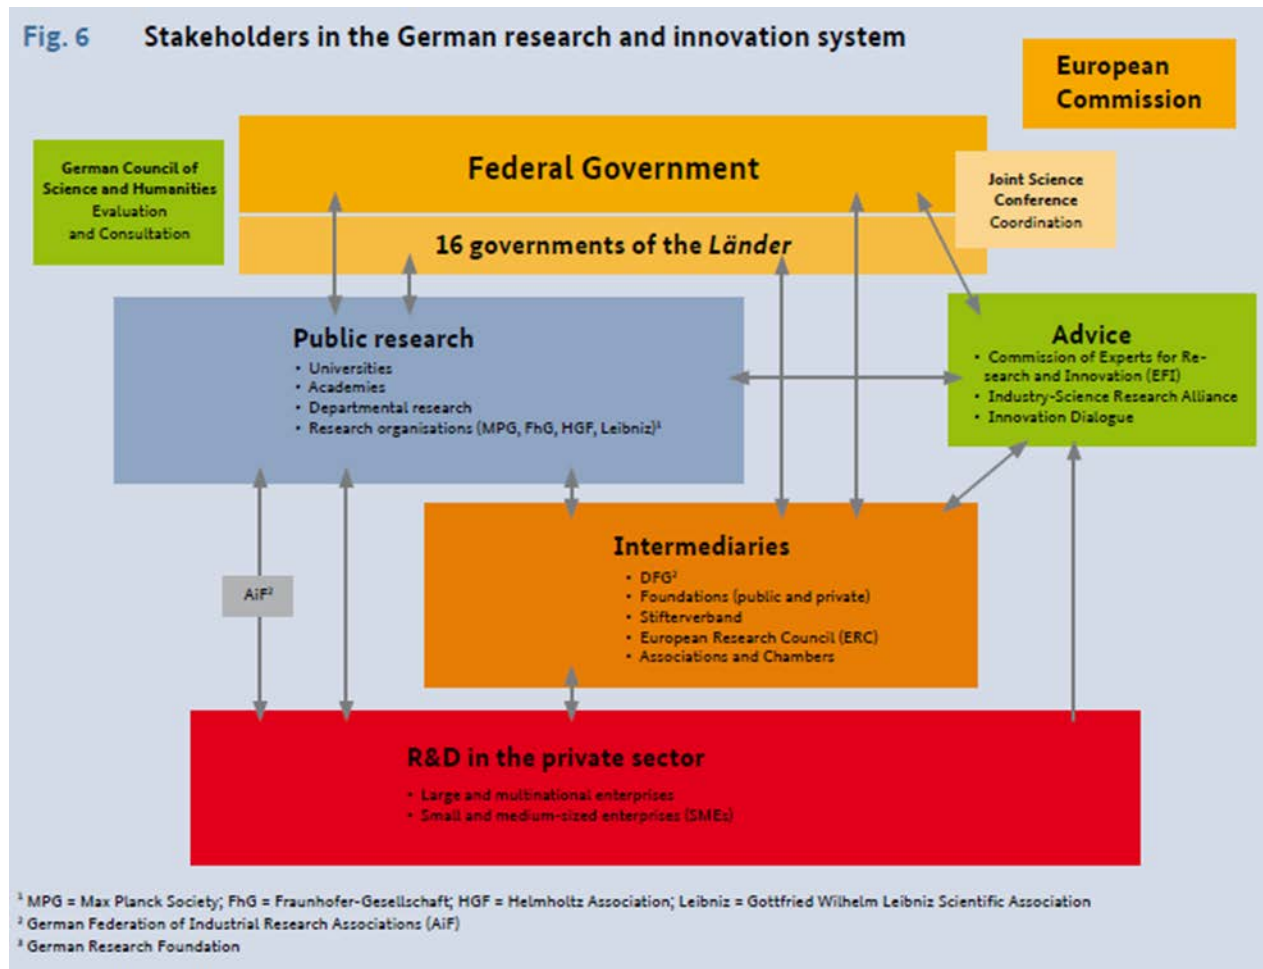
Fig. 6 Stakeholders in the German research and innovation system

European Commission

German Council of Science and Humanities Evaluation and Consultation

Federal Government

16 governments of the Länder

Joint Science Conference Coordination

Public research
• Universities
• Academies
• Departmental research
• Research organisations (MPG, FhG, HGF, Leibniz)$^1$

Advice
• Commission of Experts for Research and Innovation (EFI)
• Industry-Science Research Alliance
• Innovation Dialogue

AiF$^2$

Intermediaries
• DFG$^3$
• Foundations (public and private)
• Stifterverband
• European Research Council (ERC)
• Associations and Chambers

R&D in the private sector
• Large and multinational enterprises
• Small and medium-sized enterprises (SMEs)

$^1$ MPG = Max Planck Society; FhG = Fraunhofer-Gesellschaft; HGF = Helmholtz Association; Leibniz = Gottfried Wilhelm Leibniz Scientific Association
$^2$ German Federation of Industrial Research Associations (AiF)
$^3$ German Research Foundation